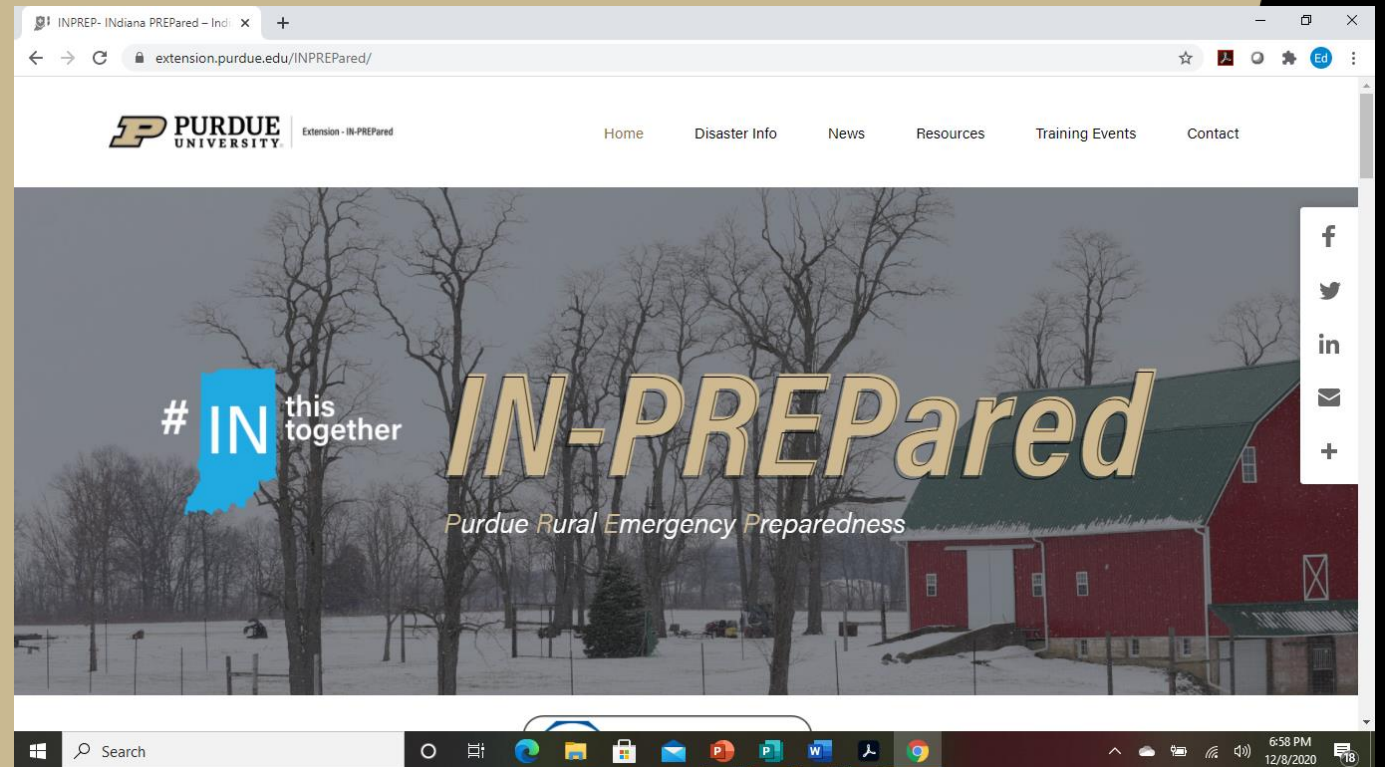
INPREP- INdiana PREPared – Indi ×

extension.purdue.edu/INPREPared/

Ed

PURDUE UNIVERSITY | Extension - IN-PREPared

Home Disaster Info News Resources Training Events Contact

# IN this together

IN-PREPared

Purdue Rural Emergency Preparedness

Search

6:58 PM
12/8/2020

18